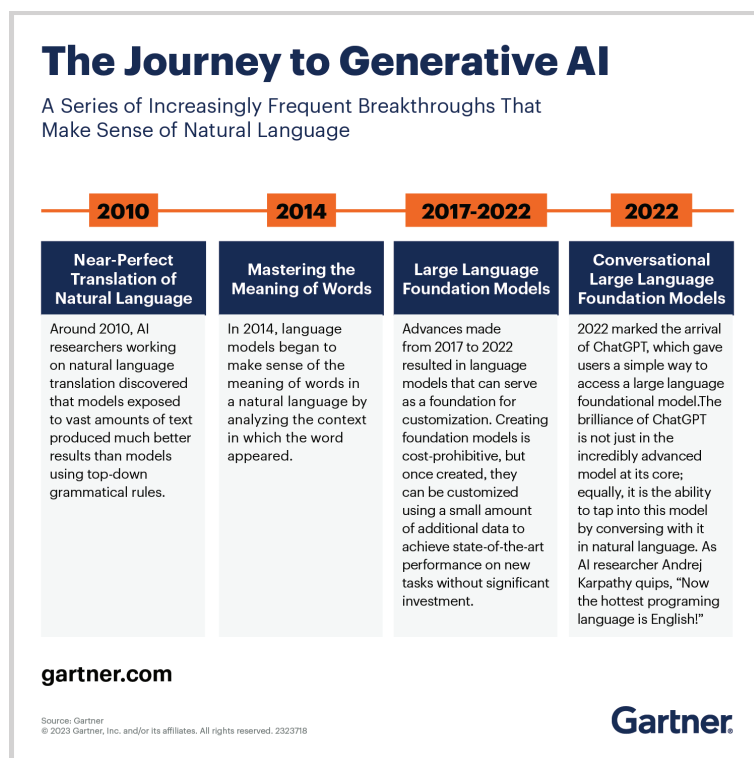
The Journey to Generative AI

A Series of Increasingly Frequent Breakthroughs That Make Sense of Natural Language

2010

Near-Perfect Translation of Natural Language

Around 2010, AI researchers working on natural language translation discovered that models exposed to vast amounts of text produced much better results than models using top-down grammatical rules.

2014

Mastering the Meaning of Words

In 2014, language models began to make sense of the meaning of words in a natural language by analyzing the context in which the word appeared.

2017-2022

Large Language Foundation Models

Advances made from 2017 to 2022 resulted in language models that can serve as a foundation for customization. Creating foundation models is cost-prohibitive, but once created, they can be customized using a small amount of additional data to achieve state-of-the-art performance on new tasks without significant investment.

2022

Conversational Large Language Foundation Models

2022 marked the arrival of ChatGPT, which gave users a simple way to access a large language foundational model.The brilliance of ChatGPT is not just in the incredibly advanced model at its core; equally, it is the ability to tap into this model by conversing with it in natural language. As AI researcher Andrej Karpathy quips, "Now the hottest programing language is English!"

gartner.com

Source: Gartner
© 2023 Gartner, Inc. and/or its affiliates. All rights reserved. 2323718

Gartner.